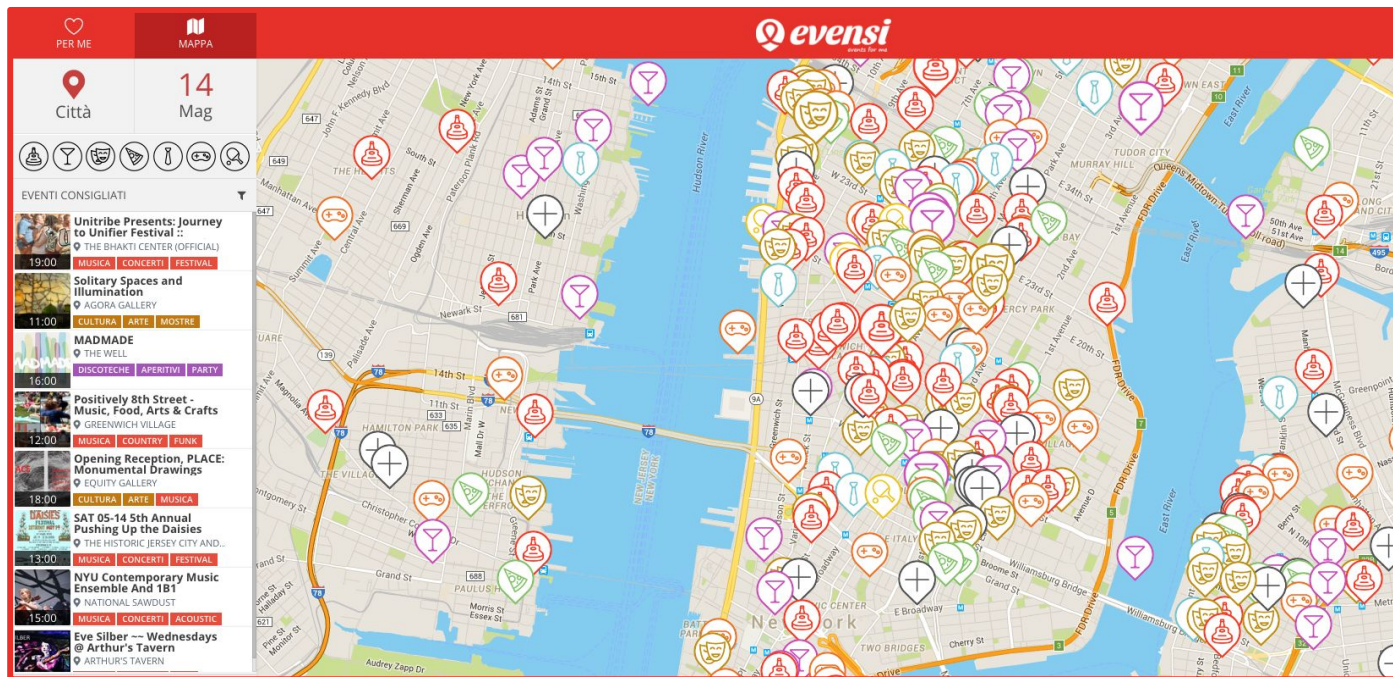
PER ME
MAPPA
evensi
events for me

Città
14
Mag

EVENTI CONSIGLIATI

19:00
Unitribe Presents: Journey to Unifier Festival ::
THE BHAKTI CENTER (OFFICIAL)
MUSICA CONCERTI FESTIVAL

11:00
Solitary Spaces and Illumination
AGORA GALLERY
CULTURA ARTE MOSTRE

16:00
MADMADE
THE WELL
DISCOTECHE APERITIVI PARTY

12:00
Positively 8th Street - Music, Food, Arts & Crafts
GREENWICH VILLAGE
MUSICA COUNTRY FUNK

18:00
Opening Reception, PLACE: Monumental Drawings
EQUITY GALLERY
CULTURA ARTE MUSICA

13:00
SAT 05-14 5th Annual Pushing Up the Daisies
THE HISTORIC JERSEY CITY AND...
MUSICA CONCERTI FESTIVAL

15:00
NYU Contemporary Music Ensemble And 1B1
NATIONAL SAWDUST
MUSICA CONCERTI ACOUSTIC

Eve Silber ~~ Wednesdays @ Arthur's Tavern
ARTHUR'S TAVERN

Hudson River
New Jersey New York
Newark St
14th St
Hamilton Park
Hudson
Christopher St
Grand St
Paulus Hook
Morris St
Essex St
Greenwich St
W 23rd St
Gramercy Park
E 20th St
E 34th St
Murray Hill
Tudor City
Queens Midtown Tunnel
FDR Drive
East River
Williamsburg Bridge
Broome St
E Broadway
Two Bridges
Cherry St
New York
Civic Center
Greenpoint
50th Ave
Summit Ave
Palisade Ave
Central Ave
Ogden Ave
Park Ave
Washington
Manhattan Ave
John F. Kennedy Blvd
Sherman Ave
Paterson Plank Rd
Monitor St
Audrey Zapp Dr
15th St
Adams St
Marin Blvd
Avenue D
Franklin St
McGuinness Blvd
Berry St